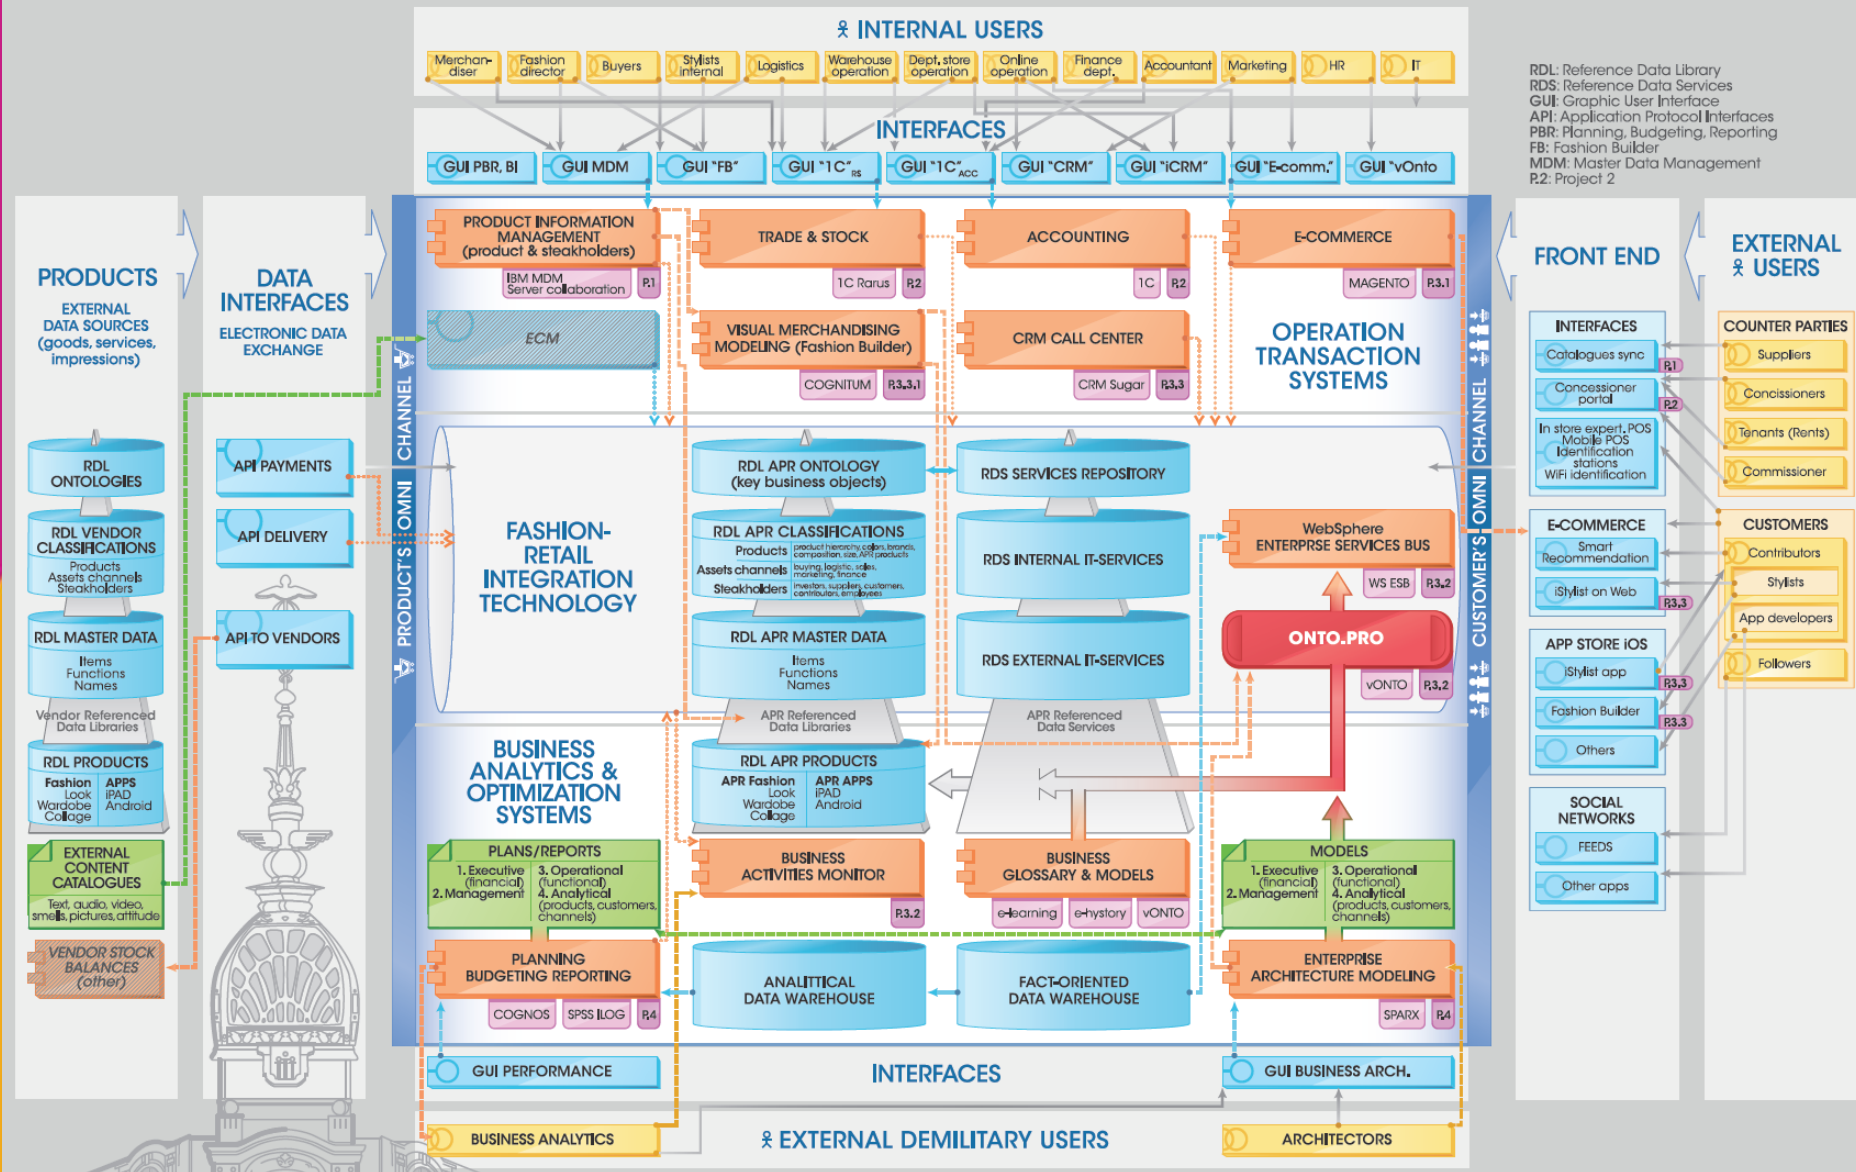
INTERNAL USERS

Merchandiser | Fashion director | Buyers | Stylists internal | Logistics | Warehouse operation | Dept. store operation | Online operation | Finance dept. | Accountant | Marketing | HR | IT

RDL: Reference Data Library
RDS: Reference Data Services
GUI: Graphic User Interface
API: Application Protocol Interfaces
PBR: Planning, Budgeting, Reporting
FB: Fashion Builder
MDM: Master Data Management
P.2: Project 2

INTERFACES

GUI PBR, BI | GUI MDM | GUI "FB" | GUI "1C"$_{RS}$ | GUI "1C"$_{ACC}$ | GUI "CRM" | GUI "iCRM" | GUI "E-comm." | GUI "vOnto

PRODUCTS
EXTERNAL DATA SOURCES (goods, services, impressions)

DATA INTERFACES
ELECTRONIC DATA EXCHANGE

PRODUCT INFORMATION MANAGEMENT (product & steakholders)
IBM MDM Server collaboration | P.1

TRADE & STOCK
1C Rarus | P.2

ACCOUNTING
1C | P.2

E-COMMERCE
MAGENTO | P.3.1

FRONT END

EXTERNAL USERS

ECM

VISUAL MERCHANDISING MODELING (Fashion Builder)
COGNITUM | P.3.3.1

CRM CALL CENTER
CRM Sugar | P.3.3

OPERATION TRANSACTION SYSTEMS

PRODUCT'S OMNI CHANNEL

CUSTOMER'S OMNI CHANNEL

INTERFACES
Catalogues sync | P.1
Concessioner portal | P.2
In store expert, POS Mobile POS Identification stations WiFi identification

COUNTER PARTIES
Suppliers
Concissioners
Tenants (Rents)
Commissioner

RDL ONTOLOGIES

RDL VENDOR CLASSIFICATIONS
Products Assets channels Steakholders

RDL MASTER DATA
Items Functions Names

Vendor Referenced Data Libraries

RDL PRODUCTS
Fashion Look Wardobe Collage
APPS iPAD Android

API PAYMENTS
API DELIVERY
API TO VENDORS

FASHION-RETAIL INTEGRATION TECHNOLOGY

RDL APR ONTOLOGY (key business objects)

RDL APR CLASSIFICATIONS
Products | product hierarchy, colors, brands, composition, size, APR products
Assets channels | buying, logistic, sales, marketing, finance
Steakholders | investors, supplier, customers, contributors, employees

RDL APR MASTER DATA
Items Functions Names

APR Referenced Data Libraries

RDS SERVICES REPOSITORY
RDS INTERNAL IT-SERVICES
RDS EXTERNAL IT-SERVICES

APR Referenced Data Services

WebSphere ENTERPRSE SERVICES BUS
WS ESB | P.3.2

ONTO.PRO
vONTO | P.3.2

E-COMMERCE
Smart Recommendation
iStylist on Web | P.3.3

APP STORE iOS
iStylist app | P.3.3
Fashion Builder | P.3.3
Others

CUSTOMERS
Contributors
Stylists
App developers
Followers

SOCIAL NETWORKS
FEEDS
Other apps

BUSINESS ANALYTICS & OPTIMIZATION SYSTEMS

RDL APR PRODUCTS
APR Fashion Look Wardobe Collage
APR APPS iPAD Android

EXTERNAL CONTENT CATALOGUES
Text, audio, video, smells, pictures, attitude

VENDOR STOCK BALANCES (other)

PLANS/REPORTS
1. Executive (financial)
2. Management
3. Operational (functional)
4. Analytical (products, customers, channels)

BUSINESS ACTIVITIES MONITOR
P.3.2

BUSINESS GLOSSARY & MODELS
e-learning | e-hystory | vONTO

MODELS
1. Executive (financial)
2. Management
3. Operational (functional)
4. Analytical (products, customers, channels)

PLANNING BUDGETING REPORTING
COGNOS | SPSS ILOG | P.4

ANALITTICAL DATA WAREHOUSE

FACT-ORIENTED DATA WAREHOUSE

ENTERPRISE ARCHITECTURE MODELING
SPARX | P.4

GUI PERFORMANCE

INTERFACES

GUI BUSINESS ARCH.

BUSINESS ANALYTICS

EXTERNAL DEMILITARY USERS

ARCHITECTORS